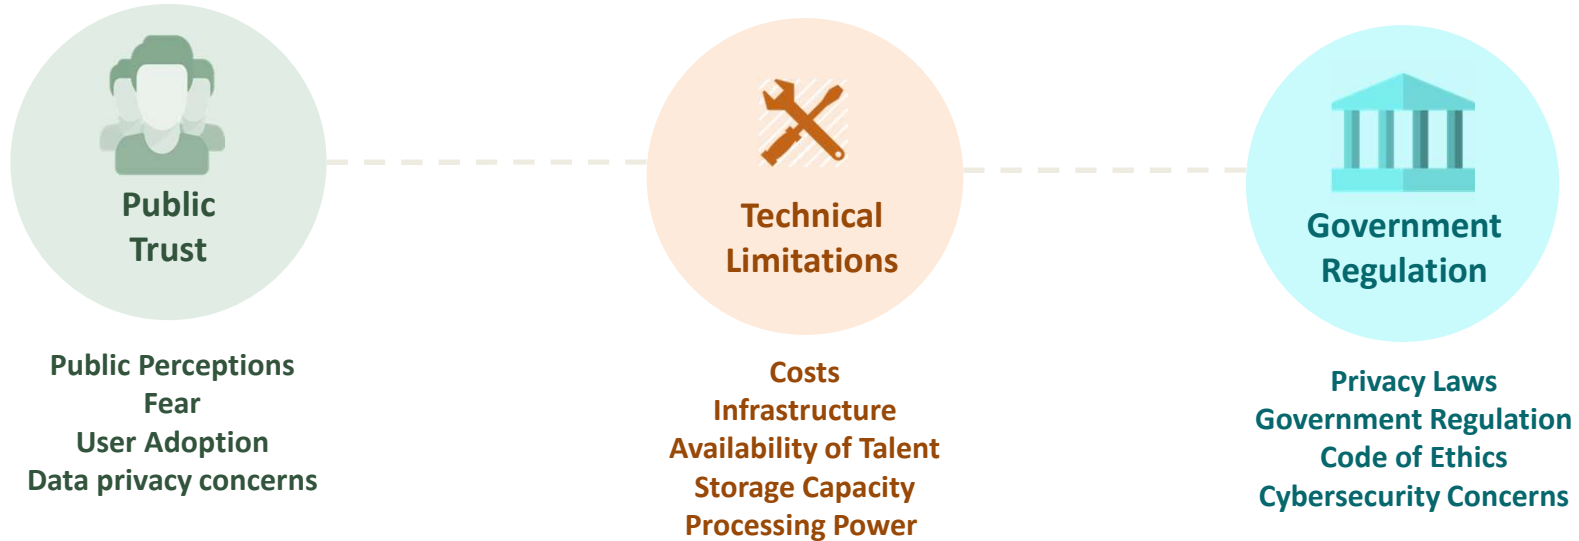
Public Trust

Public Perceptions
Fear
User Adoption
Data privacy concerns

Technical Limitations

Costs
Infrastructure
Availability of Talent
Storage Capacity
Processing Power

Government Regulation

Privacy Laws
Government Regulation
Code of Ethics
Cybersecurity Concerns